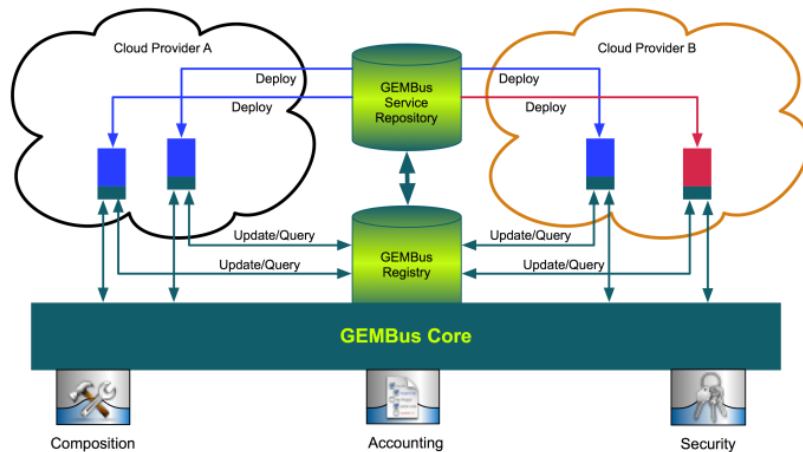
Cloud Provider A

Cloud Provider B

Deploy

Deploy

Deploy

Deploy

GEMBus Service Repository

Update/Query

Update/Query

Update/Query

Update/Query

GEMBus Registry

GEMBus Core

Composition

Accounting

Security